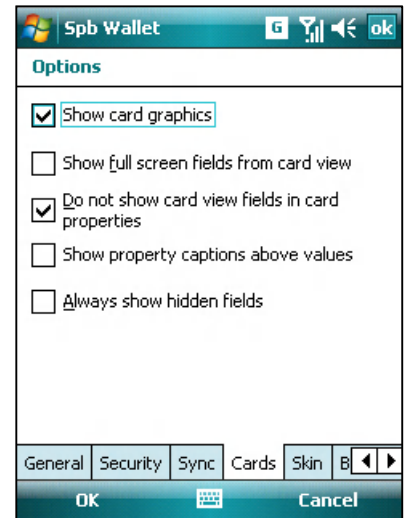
Spb Wallet
G ok

Options

Show card graphics

Show full screen fields from card view

Do not show card view fields in card properties

Show property captions above values

Always show hidden fields

General | Security | Sync | Cards | Skin | B

OK Cancel